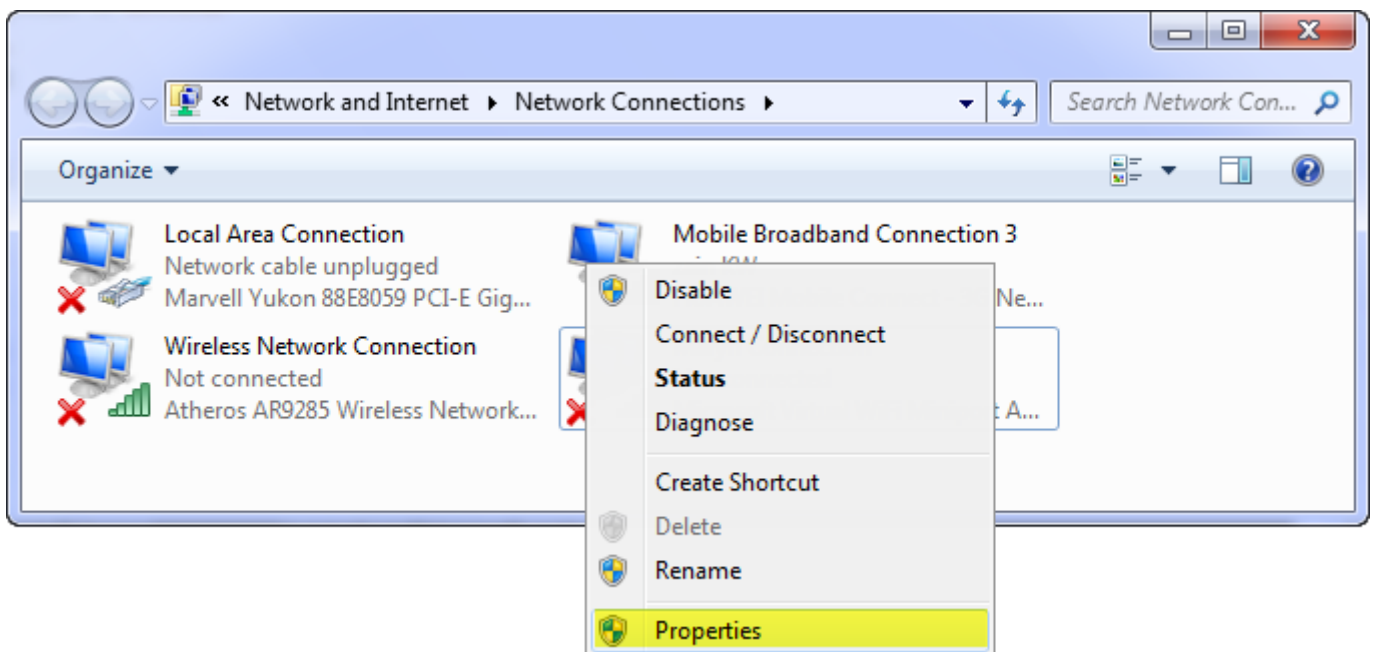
« Network and Internet ▸ Network Connections ▸

Search Network Con...

Organize ▾

Local Area Connection
Network cable unplugged
Marvell Yukon 88E8059 PCI-E Gig...

Mobile Broadband Connection 3
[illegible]
Ne...

Wireless Network Connection
Not connected
Atheros AR9285 Wireless Network...

t A...

Disable
Connect / Disconnect
Status
Diagnose
Create Shortcut
Delete
Rename
Properties